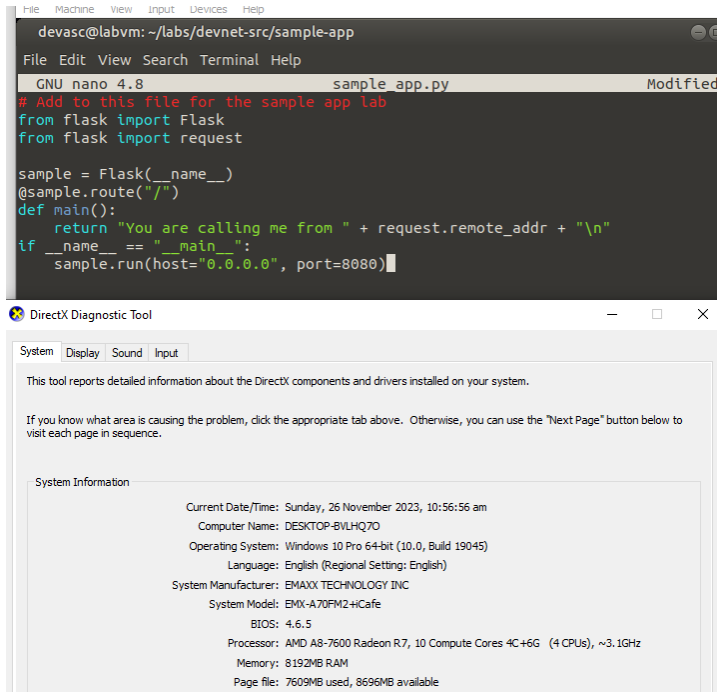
File Machine View Input Devices Help

devasc@labvm: ~/labs/devnet-src/sample-app

File Edit View Search Terminal Help

GNU nano 4.8 sample_app.py Modified

# Add to this file for the sample app lab
from flask import Flask
from flask import request

sample = Flask(__name__)
@sample.route("/")
def main():
    return "You are calling me from " + request.remote_addr + "\n"
if __name__ == "__main__":
    sample.run(host="0.0.0.0", port=8080)

DirectX Diagnostic Tool

System | Display | Sound | Input

This tool reports detailed information about the DirectX components and drivers installed on your system.

If you know what area is causing the problem, click the appropriate tab above. Otherwise, you can use the "Next Page" button below to visit each page in sequence.

System Information

Current Date/Time: Sunday, 26 November 2023, 10:56:56 am
Computer Name: DESKTOP-BVLHQ7O
Operating System: Windows 10 Pro 64-bit (10.0, Build 19045)
Language: English (Regional Setting: English)
System Manufacturer: EMAXX TECHNOLOGY INC
System Model: EMX-A70FM2+iCafe
BIOS: 4.6.5
Processor: AMD A8-7600 Radeon R7, 10 Compute Cores 4C+6G (4 CPUs), ~3.1GHz
Memory: 8192MB RAM
Page file: 7609MB used, 8696MB available